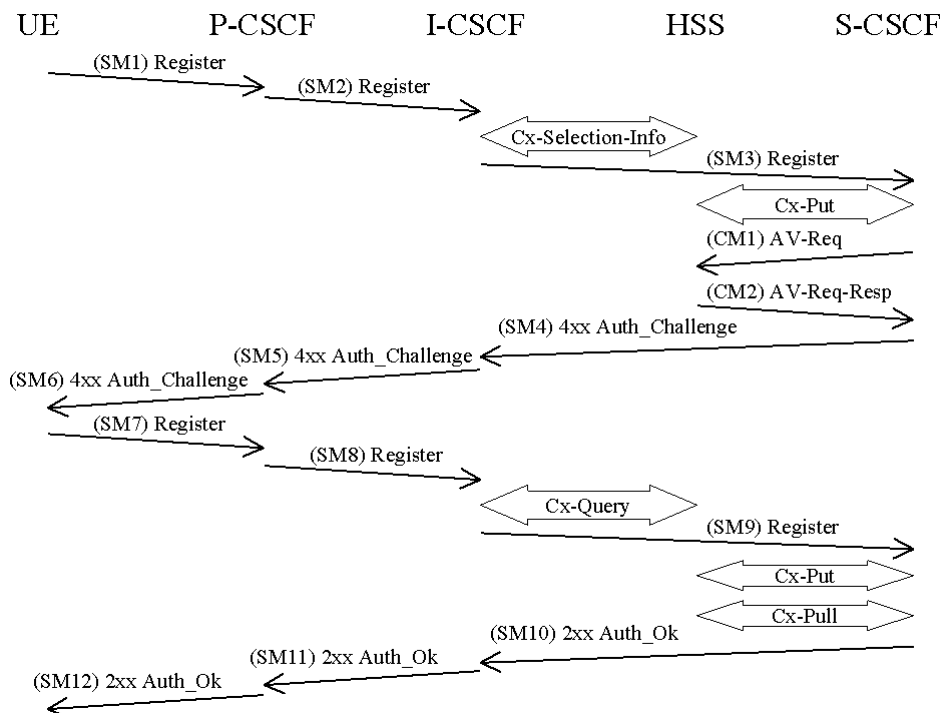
UE P-CSCF I-CSCF HSS S-CSCF

(SM1) Register

(SM2) Register

Cx-Selection-Info

(SM3) Register

Cx-Put

(CM1) AV-Req

(CM2) AV-Req-Resp

(SM4) 4xx Auth_Challenge

(SM5) 4xx Auth_Challenge

(SM6) 4xx Auth_Challenge

(SM7) Register

(SM8) Register

Cx-Query

(SM9) Register

Cx-Put

Cx-Pull

(SM10) 2xx Auth_Ok

(SM11) 2xx Auth_Ok

(SM12) 2xx Auth_Ok